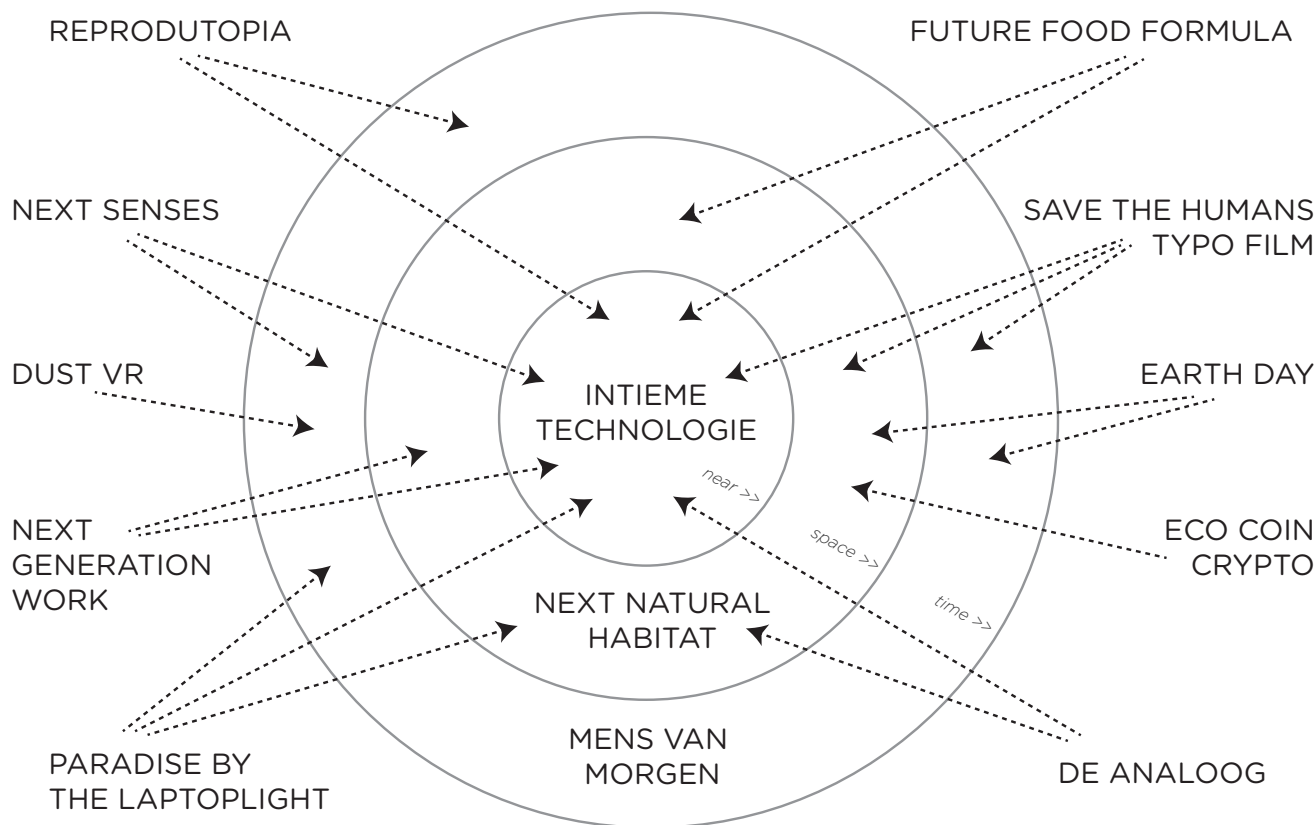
REPRODUTOPIA

FUTURE FOOD FORMULA

NEXT SENSES

SAVE THE HUMANS
TYPO FILM

DUST VR

INTIEME
TECHNOLOGIE

EARTH DAY

near >>

space >>

time >>

NEXT
GENERATION
WORK

ECO COIN
CRYPTO

NEXT NATURAL
HABITAT

PARADISE BY
THE LAPTOPLIGHT

MENS VAN
MORGEN

DE ANALOOG